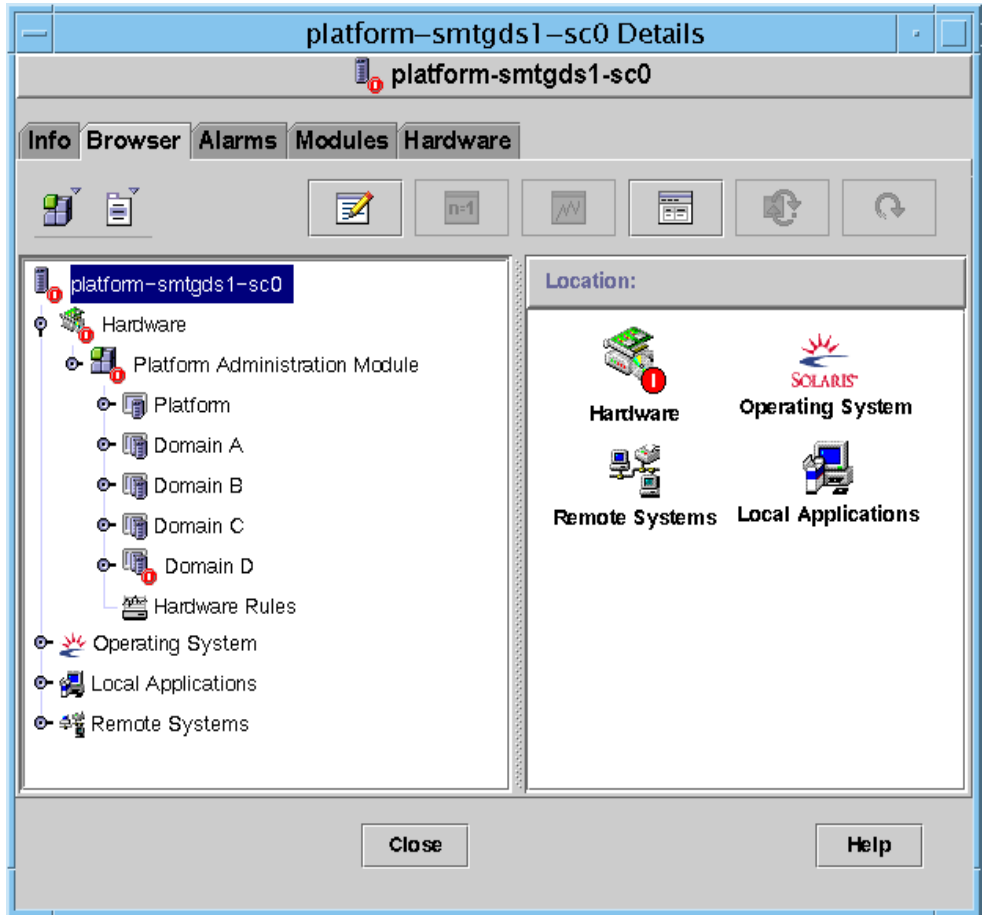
platform–smtgds1–sc0 Details

platform-smtgds1-sc0

Info Browser Alarms Modules Hardware

n=1

platform-smtgds1-sc0
Hardware
Platform Administration Module
Platform
Domain A
Domain B
Domain C
Domain D
Hardware Rules
Operating System
Local Applications
Remote Systems

Location:

Hardware
SOLARIS
Operating System
Remote Systems
Local Applications

Close
Help